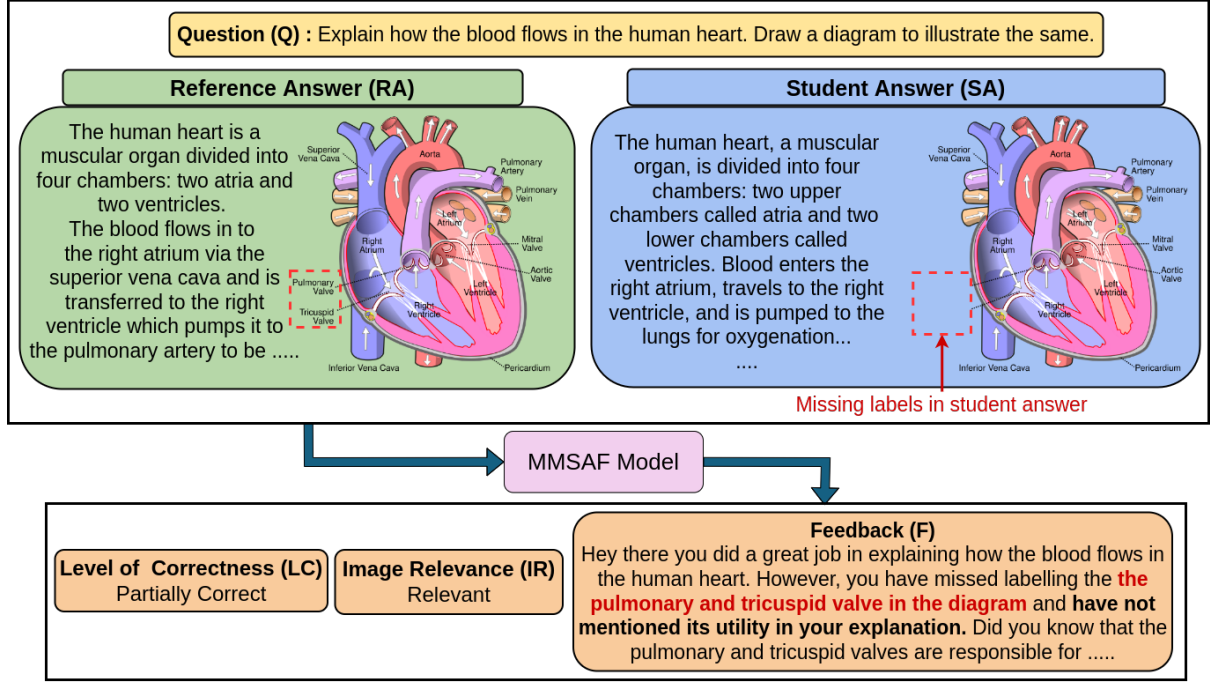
Question (Q) : Explain how the blood flows in the human heart. Draw a diagram to illustrate the same.

Reference Answer (RA)

The human heart is a muscular organ divided into four chambers: two atria and two ventricles. The blood flows in to the right atrium via the superior vena cava and is transferred to the right ventricle which pumps it to the pulmonary artery to be .....

Superior Vena Cava
Aorta
Pulmonary Artery
Pulmonary Vein
Left Atrium
Right Atrium
Mitral Valve
Aortic Valve
Pulmonary Valve
Left Ventricle
Tricuspid Valve
Right Ventricle
Inferior Vena Cava
Pericardium

Student Answer (SA)

The human heart, a muscular organ, is divided into four chambers: two upper chambers called atria and two lower chambers called ventricles. Blood enters the right atrium, travels to the right ventricle, and is pumped to the lungs for oxygenation...
....

Superior Vena Cava
Aorta
Pulmonary Artery
Pulmonary Vein
Left Atrium
Right Atrium
Mitral Valve
Aortic Valve
Left Ventricle
Right Ventricle
Inferior Vena Cava
Pericardium

Missing labels in student answer

MMSAF Model

Level of Correctness (LC)
Partially Correct

Image Relevance (IR)
Relevant

Feedback (F)
Hey there you did a great job in explaining how the blood flows in the human heart. However, you have missed labelling the the pulmonary and tricuspid valve in the diagram and have not mentioned its utility in your explanation. Did you know that the pulmonary and tricuspid valves are responsible for .....